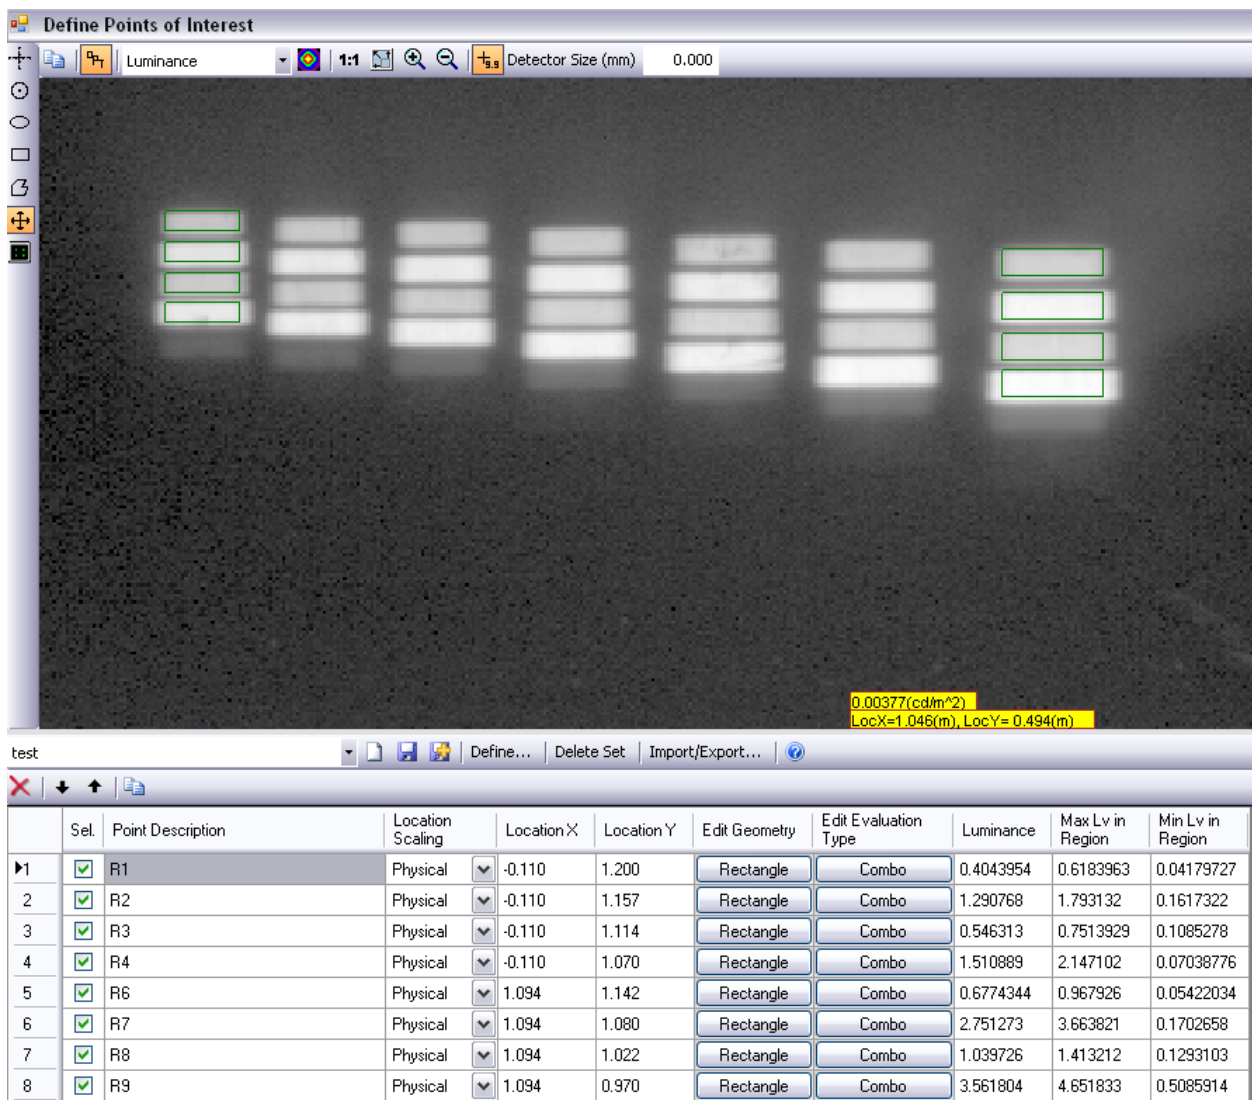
Define Points of Interest

Luminance 1:1 Detector Size (mm) 0.000

0.00377(cd/m^2)
LocX=1.046(m), LocY= 0.494(m)

test Define... Delete Set Import/Export...

| | Sel. | Point Description | Location Scaling | Location X | Location Y | Edit Geometry | Edit Evaluation Type | Luminance | Max Lv in Region | Min Lv in Region |
|---|---|---|---|---|---|---|---|---|---|---|
| 1 | ☑ | R1 | Physical | -0.110 | 1.200 | Rectangle | Combo | 0.4043954 | 0.6183963 | 0.04179727 |
| 2 | ☑ | R2 | Physical | -0.110 | 1.157 | Rectangle | Combo | 1.290768 | 1.793132 | 0.1617322 |
| 3 | ☑ | R3 | Physical | -0.110 | 1.114 | Rectangle | Combo | 0.546313 | 0.7513929 | 0.1085278 |
| 4 | ☑ | R4 | Physical | -0.110 | 1.070 | Rectangle | Combo | 1.510889 | 2.147102 | 0.07038776 |
| 5 | ☑ | R6 | Physical | 1.094 | 1.142 | Rectangle | Combo | 0.6774344 | 0.967926 | 0.05422034 |
| 6 | ☑ | R7 | Physical | 1.094 | 1.080 | Rectangle | Combo | 2.751273 | 3.663821 | 0.1702658 |
| 7 | ☑ | R8 | Physical | 1.094 | 1.022 | Rectangle | Combo | 1.039726 | 1.413212 | 0.1293103 |
| 8 | ☑ | R9 | Physical | 1.094 | 0.970 | Rectangle | Combo | 3.561804 | 4.651833 | 0.5085914 |